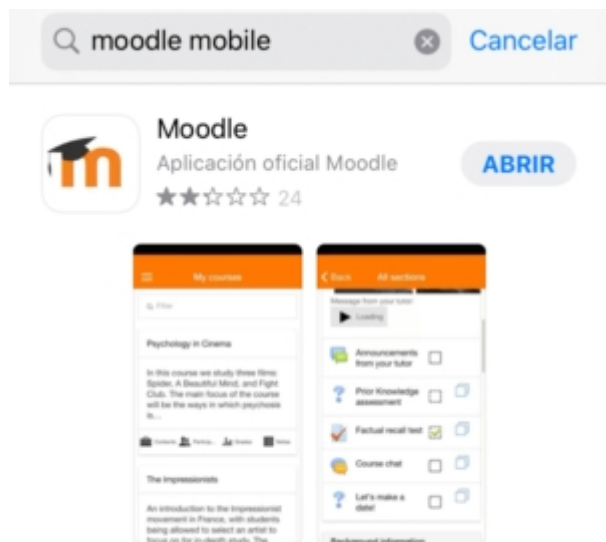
moodle mobile

Cancelar

Moodle

Aplicación oficial Moodle

24

ABRIR

My courses

Filter

Psychology in Cinema

In this course we study three films: Spider, A Beautiful Mind, and Fight Club. The main focus of the course will be the ways in which psychosis is...

Contents Participants Grades Notes

The Impressionists

An introduction to the Impressionist movement in France, with students being allowed to select an artist to focus on for in-depth study. The

Back All sections

Message from your tutor

Loading

Announcements from your tutor

Prior Knowledge assessment

Factual recall test

Course chat

Let's make a date!

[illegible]